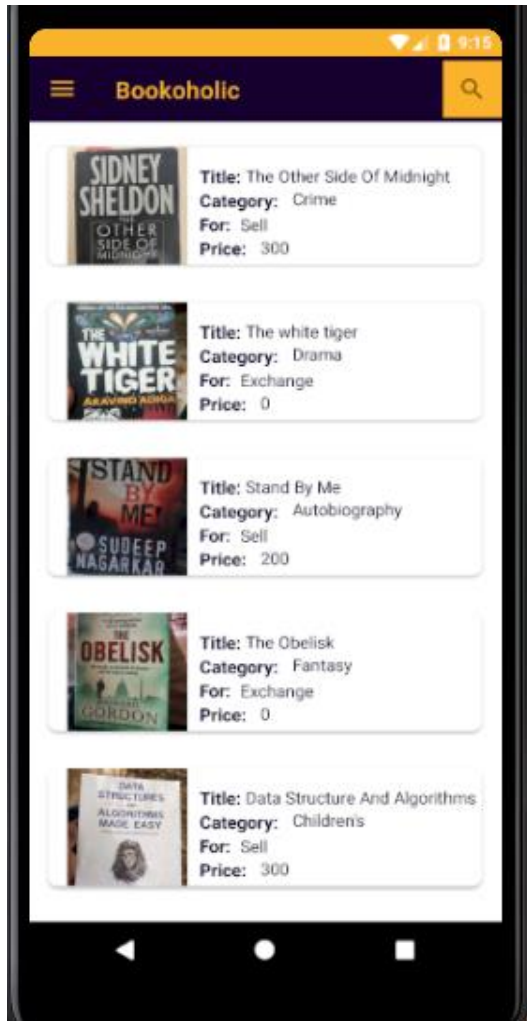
9:15

Bookoholic

SIDNEY SHELDON OTHER SIDE OF MIDNIGHT

Title: The Other Side Of Midnight
Category: Crime
For: Sell
Price: 300

THE WHITE TIGER ARAVIND ADIGA

Title: The white tiger
Category: Drama
For: Exchange
Price: 0

STAND BY ME SUDEEP NAGARKAR

Title: Stand By Me
Category: Autobiography
For: Sell
Price: 200

THE OBELISK GORDON

Title: The Obelisk
Category: Fantasy
For: Exchange
Price: 0

DATA STRUCTURES AND ALGORITHMS MADE EASY

Title: Data Structure And Algorithms
Category: Children's
For: Sell
Price: 300